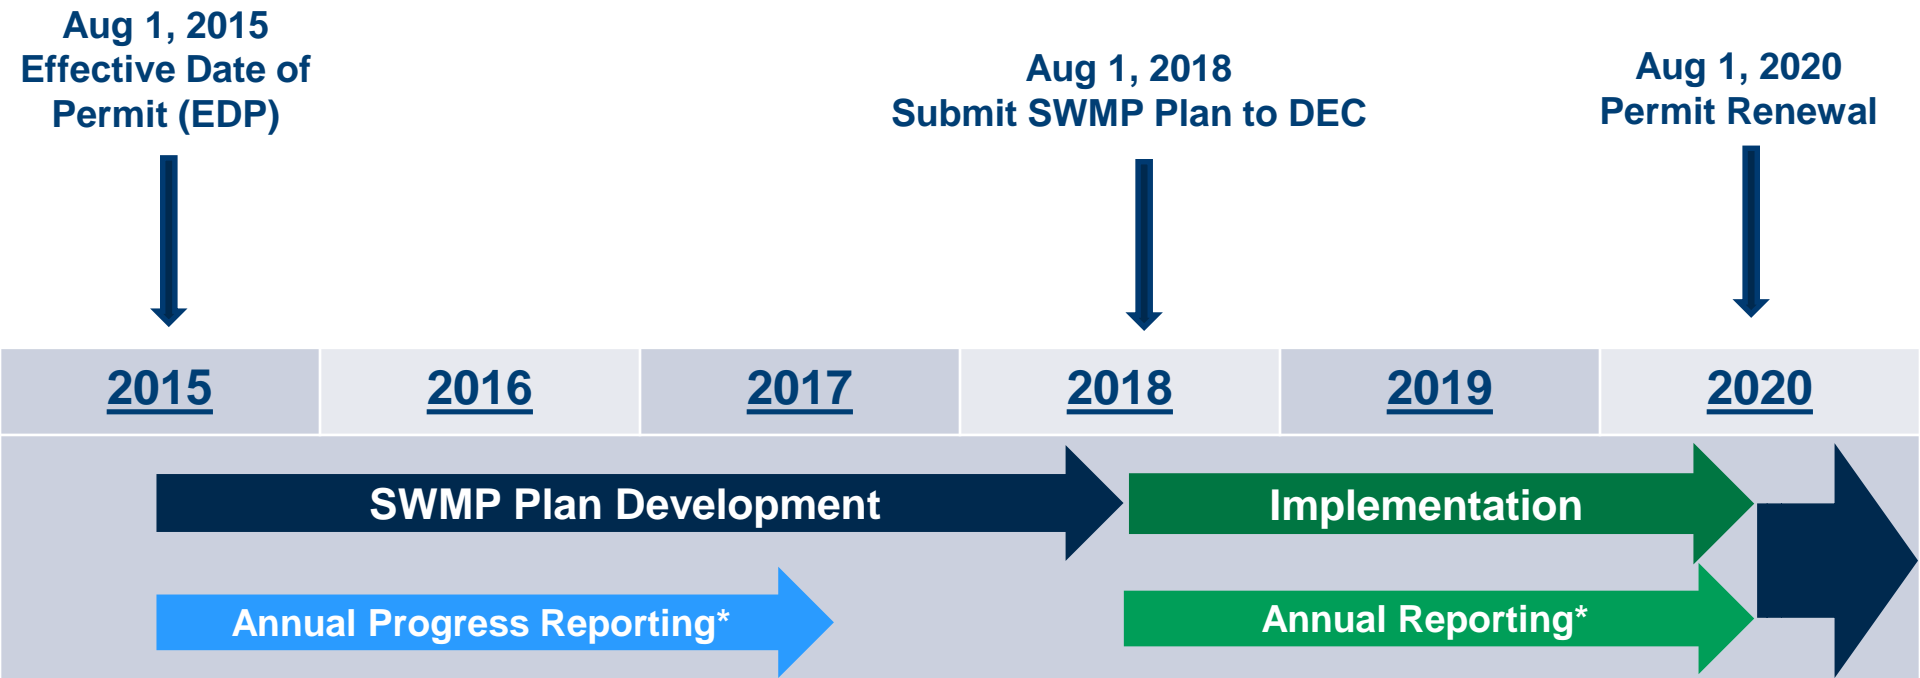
Aug 1, 2015
Effective Date of Permit (EDP)

Aug 1, 2018
Submit SWMP Plan to DEC

Aug 1, 2020
Permit Renewal

| 2015 | 2016 | 2017 | 2018 | 2019 | 2020 |
|---|---|---|---|---|---|

SWMP Plan Development

Implementation

Annual Progress Reporting*

Annual Reporting*